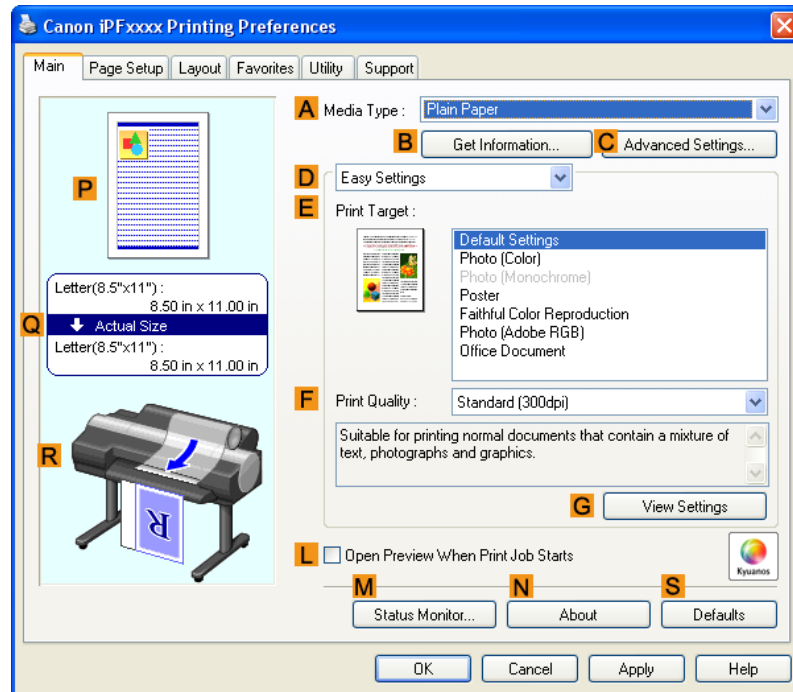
Canon iPFxxxx Printing Preferences

Main | Page Setup | Layout | Favorites | Utility | Support

A Media Type : Plain Paper

B Get Information...

C Advanced Settings...

D Easy Settings

E Print Target :

Default Settings
Photo (Color)
Photo (Monochrome)
Poster
Faithful Color Reproduction
Photo (Adobe RGB)
Office Document

F Print Quality : Standard (300dpi)

Suitable for printing normal documents that contain a mixture of text, photographs and graphics.

G View Settings

P

Q

Letter(8.5"x11") :
8.50 in x 11.00 in
Actual Size
Letter(8.5"x11") :
8.50 in x 11.00 in

R

L Open Preview When Print Job Starts

Kyuanos

M Status Monitor...

N About

S Defaults

OK | Cancel | Apply | Help